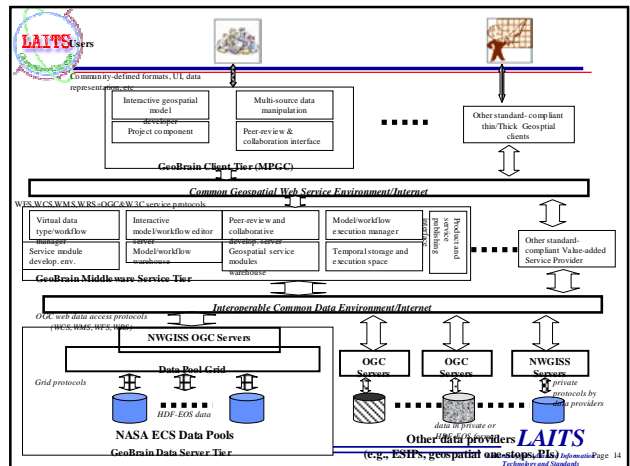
LAITS Users

Community-defined formats, UI, data representation, etc.

Interactive geospatial model developer

Multi-source data manipulation

Project component

Peer-review & collaboration interface

Other standard- compliant thin/Thick Geosptial clients

GeoBrain Client Tier (MPGC)

Common Geospatial Web Service Environment/Internet

WFS,WCS,WMS,WRS+OGC&W3C service protocols

Virtual data type/workflow manager

Interactive model/workflow editor server

Peer-review and collaborative develop. server

Model/workflow execution manager

Product and service publishing interface

Service module develop. env.

Model/workflow warehouse

Geospatial service modules warehouse

Temporal storage and execution space

Other standard-compliant Value-added Service Provider

GeoBrain Middleware Service Tier

Interoperable Common Data Environment/Internet

OGC web data access protocols (WCS,WMS,WFS,WRS)

NWGISS OGC Servers

Data Pool Grid

Grid protocols

HDF-EOS data

NASA ECS Data Pools

GeoBrain Data Server Tier

OGC Servers

OGC Servers

NWGISS Servers

private protocols by data providers

data in private or HDF-EOS formats

Other data providers

(e.g., ESIPs, geospatial one-stops, PIs)

LAITS

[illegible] Information Technology and Standards

Page 14